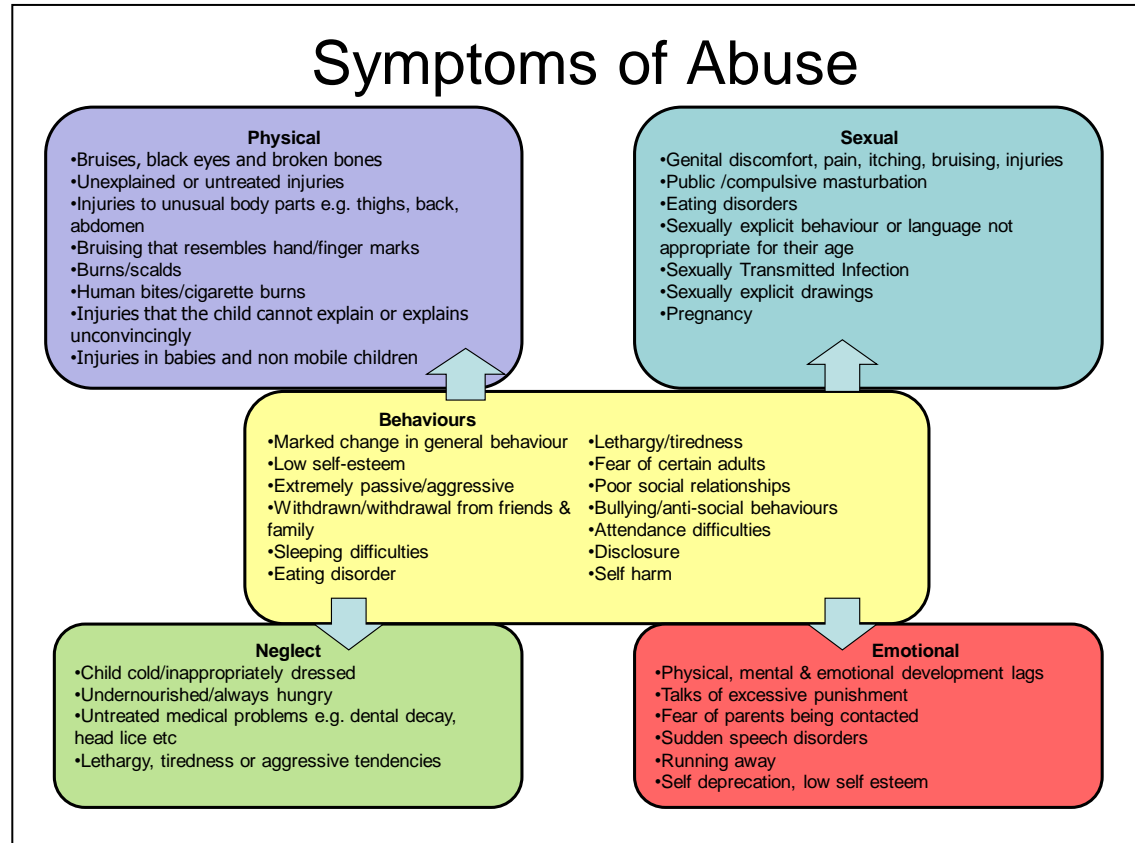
Symptoms of Abuse

Physical
•Bruises, black eyes and broken bones
•Unexplained or untreated injuries
•Injuries to unusual body parts e.g. thighs, back, abdomen
•Bruising that resembles hand/finger marks
•Burns/scalds
•Human bites/cigarette burns
•Injuries that the child cannot explain or explains unconvincingly
•Injuries in babies and non mobile children

Sexual
•Genital discomfort, pain, itching, bruising, injuries
•Public /compulsive masturbation
•Eating disorders
•Sexually explicit behaviour or language not appropriate for their age
•Sexually Transmitted Infection
•Sexually explicit drawings
•Pregnancy

Behaviours
•Marked change in general behaviour
•Low self-esteem
•Extremely passive/aggressive
•Withdrawn/withdrawal from friends & family
•Sleeping difficulties
•Eating disorder

•Lethargy/tiredness
•Fear of certain adults
•Poor social relationships
•Bullying/anti-social behaviours
•Attendance difficulties
•Disclosure
•Self harm

Neglect
•Child cold/inappropriately dressed
•Undernourished/always hungry
•Untreated medical problems e.g. dental decay, head lice etc
•Lethargy, tiredness or aggressive tendencies

Emotional
•Physical, mental & emotional development lags
•Talks of excessive punishment
•Fear of parents being contacted
•Sudden speech disorders
•Running away
•Self deprecation, low self esteem